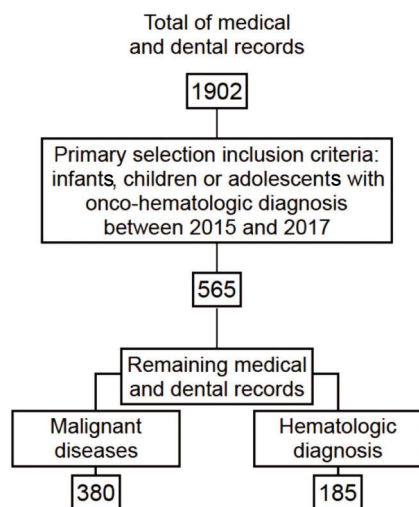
Total of medical and dental records

1902

Primary selection inclusion criteria: infants, children or adolescents with onco-hematologic diagnosis between 2015 and 2017

565

Remaining medical and dental records

Malignant diseases

380

Hematologic diagnosis

185